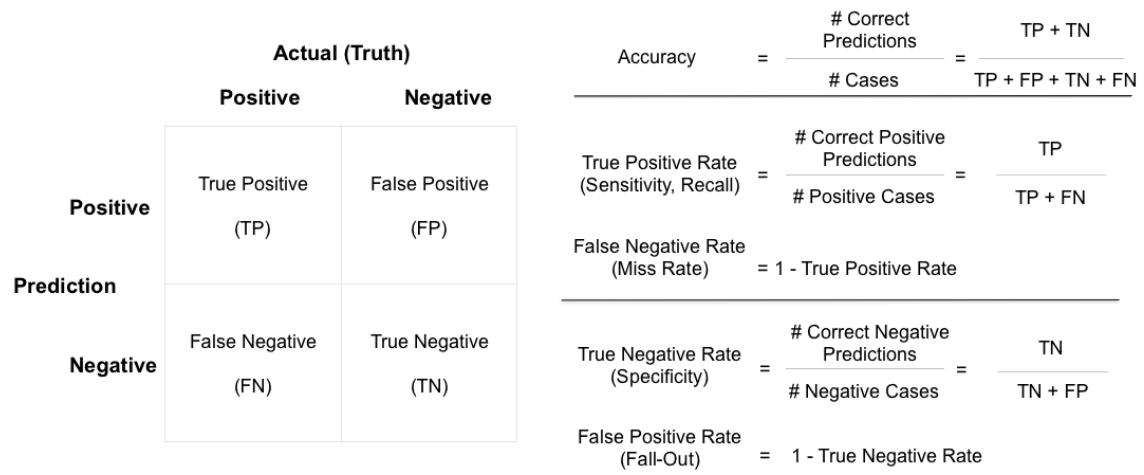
Actual (Truth)

| | | Positive | Negative |
|---|---|---|---|
| Prediction | Positive | True Positive (TP) | False Positive (FP) |
| | Negative | False Negative (FN) | True Negative (TN) |

Accuracy $= \frac{\text{\# Correct Predictions}}{\text{\# Cases}} = \frac{TP + TN}{TP + FP + TN + FN}$

True Positive Rate (Sensitivity, Recall) $= \frac{\text{\# Correct Positive Predictions}}{\text{\# Positive Cases}} = \frac{TP}{TP + FN}$

False Negative Rate (Miss Rate) = 1 - True Positive Rate

True Negative Rate (Specificity) $= \frac{\text{\# Correct Negative Predictions}}{\text{\# Negative Cases}} = \frac{TN}{TN + FP}$

False Positive Rate (Fall-Out) = 1 - True Negative Rate